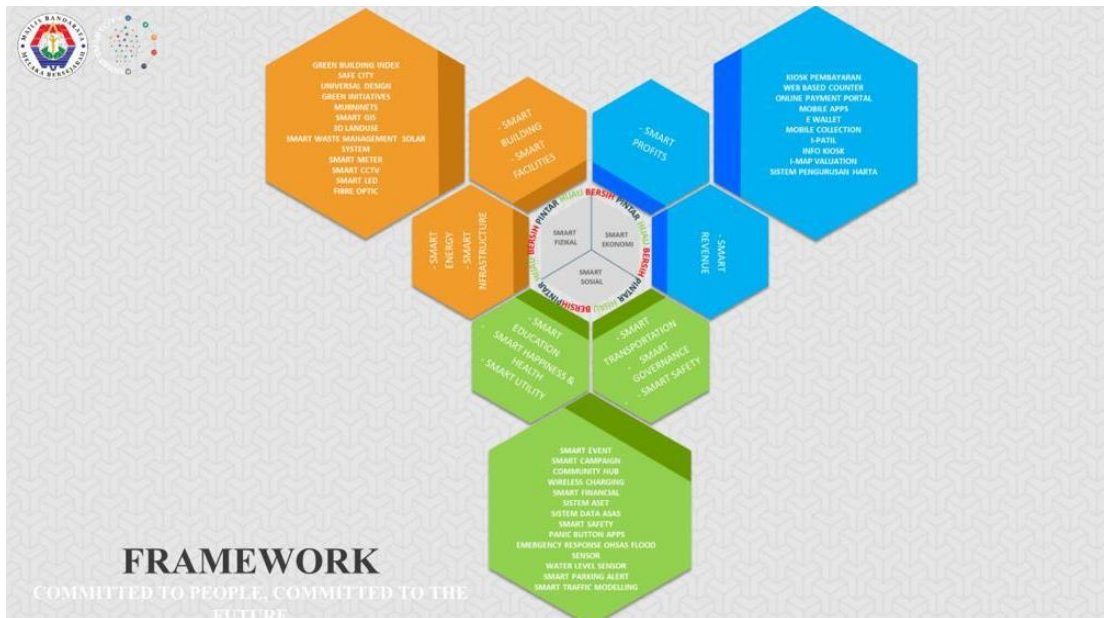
MAJLIS BANDARAYA MELAKA BERSEJARAH

GREEN BUILDING INDEX
SAFE CITY
UNIVERSAL DESIGN
GREEN INITIATIVES
MURNINETS
SMART GIS
3D LANDUSE
SMART WASTE MANAGEMENT SOLAR SYSTEM
SMART METER
SMART CCTV
SMART LED
FIBRE OPTIC

- SMART BUILDING
- SMART FACILITIES

- SMART PROFITS

KIOSK PEMBAYARAN
WEB BASED COUNTER
ONLINE PAYMENT PORTAL
MOBILE APPS
E WALLET
MOBILE COLLECTION
I-PATIL
INFO KIOSK
I-MAP VALUATION
SISTEM PENGURUSAN HARTA

- SMART ENERGY
- SMART NFRASTRUCTURE

HIJAU BERSIH PINTAR HIJAU BERSIH PINTAR HIJAU BERSIH PINTAR

SMART FIZIKAL
SMART EKONOMI
SMART SOSIAL

- SMART REVENUE

- SMART EDUCATION
- SMART HAPPINESS & HEALTH
- SMART UTILITY

- SMART TRANSPORTATION
- SMART GOVERNANCE
- SMART SAFETY

SMART EVENT
SMART CAMPAIGN
COMMUNITY HUB
WIRELESS CHARGING
SMART FINANCIAL
SISTEM ASET
SISTEM DATA ASAS
SMART SAFETY
PANIC BUTTON APPS
EMERGENCY RESPONSE OHSAS FLOOD SENSOR
WATER LEVEL SENSOR
SMART PARKING ALERT
SMART TRAFFIC MODELLING

FRAMEWORK
COMMITTED TO PEOPLE, COMMITTED TO THE FUTURE